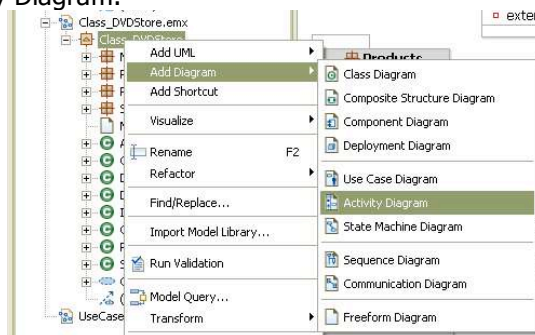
y Diagram:

Class_DVDStore.emx
Class_DVDStore
UseCase

exter
Products

Add UML
Add Diagram
Add Shortcut
Visualize
Rename F2
Refactor
Find/Replace...
Import Model Library...
Run Validation
Model Query...
Transform

Class Diagram
Composite Structure Diagram
Component Diagram
Deployment Diagram
Use Case Diagram
Activity Diagram
State Machine Diagram
Sequence Diagram
Communication Diagram
Freeform Diagram